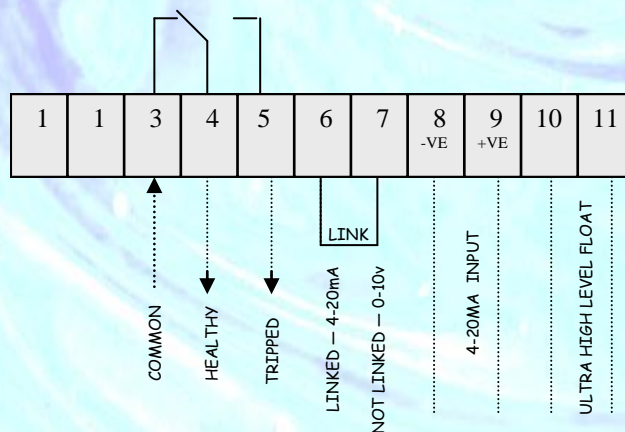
| 1 | 1 | 3 | 4 | 5 | 6 | 7 | 8 -VE | 9 +VE | 10 | 11 |
|---|---|---|---|---|---|---|---|---|---|---|

LINK

COMMON

HEALTHY

TRIPPED

LINKED – 4-20mA

NOT LINKED – 0-10v

4-20MA INPUT

ULTRA HIGH LEVEL FLOAT